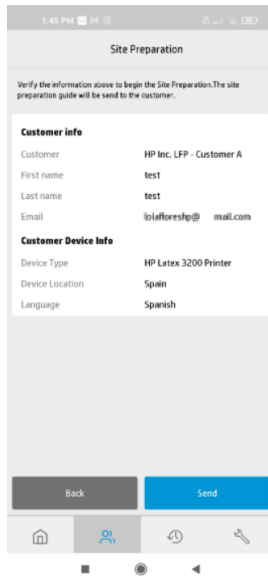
1:45 PM

Site Preparation

Verify the information above to begin the Site Preparation.The site preparation guide will be send to the customer.

Customer info

| | |
|---|---|
| Customer | HP Inc. LFP - Customer A |
| First name | test |
| Last name | test |
| Email | lolafloreshp@ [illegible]mail.com |

Customer Device Info

| | |
|---|---|
| Device Type | HP Latex 3200 Printer |
| Device Location | Spain |
| Language | Spanish |

Back

Send